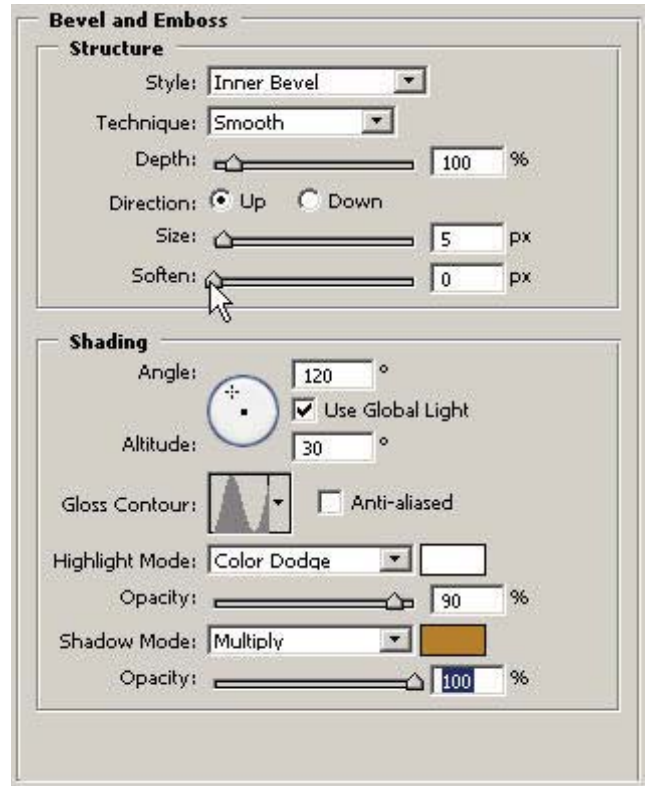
Bevel and Emboss
Structure
Style: Inner Bevel
Technique: Smooth
Depth: 100 %
Direction: Up Down
Size: 5 px
Soften: 0 px

Shading
Angle: 120 °
Use Global Light
Altitude: 30 °
Gloss Contour: Anti-aliased
Highlight Mode: Color Dodge
Opacity: 90 %
Shadow Mode: Multiply
Opacity: 100 %